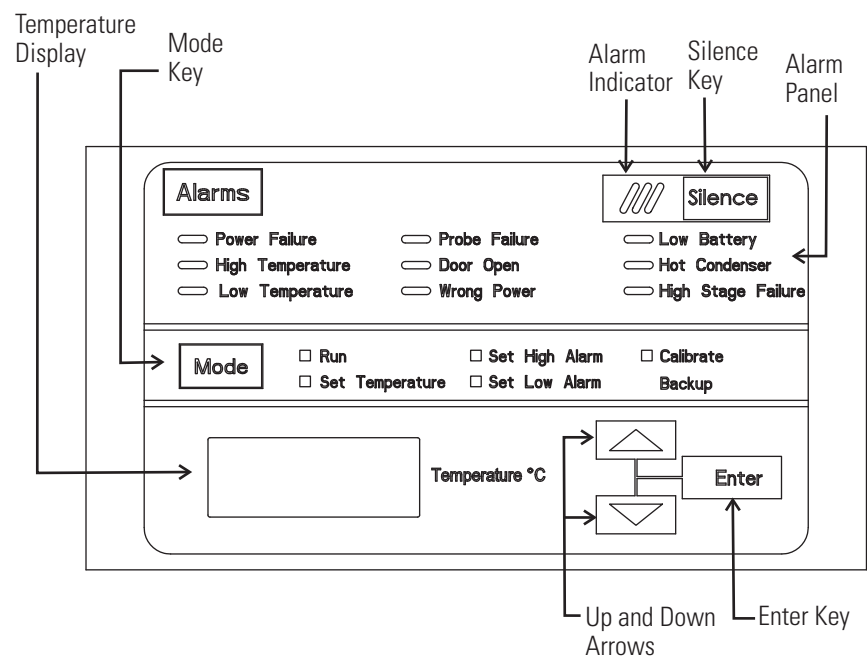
Temperature Display

Mode Key

Alarm Indicator

Silence Key

Alarm Panel

Alarms

Silence

Power Failure
High Temperature
Low Temperature

Probe Failure
Door Open
Wrong Power

Low Battery
Hot Condenser
High Stage Failure

Mode

☐ Run
☐ Set Temperature

☐ Set High Alarm
☐ Set Low Alarm

☐ Calibrate Backup

Temperature °C

Enter

Up and Down Arrows

Enter Key